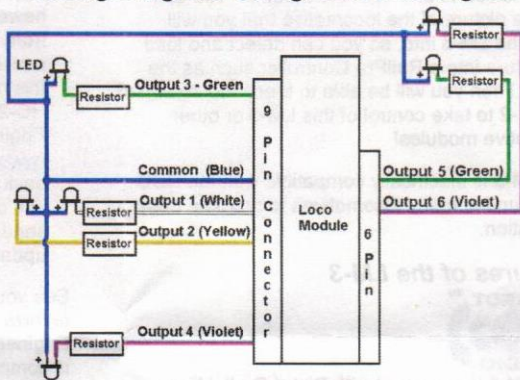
Resistor

Resistor

LED

Resistor

Output 3 - Green

Common (Blue)

Output 1 (White)

Resistor

Output 2 (Yellow)

Resistor

Output 4 (Violet)

Resistor

9 Pin Connector

Loco Module

6 Pin

Output 5 (Green)

Output 6 (Violet)